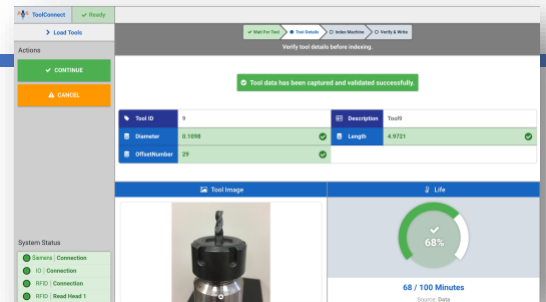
ToolConnect ✓ Ready

> Load Tools

Actions

✓ CONTINUE

⚠ CANCEL

System Status

Sensors | Connection

IO | Connection

RFID | Connection

RFID | Read Head 1

✓ Wait For Tool ● Tool Details ○ Index Machine ○ Verify & Write

Verify tool details before indexing.

✓ Tool data has been captured and validated successfully.

| Tool ID | 9 | Description | Tool9 |
|---|---|---|---|
| Diameter | 0.1098 | Length | 4.9721 |
| OffsetNumber | 29 | | |

Tool Image

Life

68%

68 / 100 Minutes

Source: Data